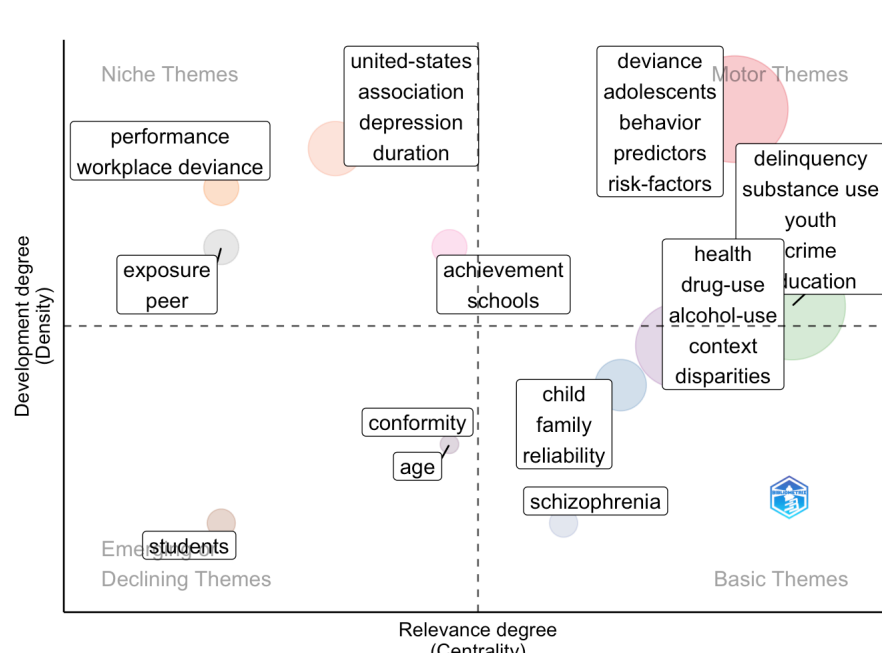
Niche Themes

Motor Themes

Emerging or Declining Themes

Basic Themes

united-states
association
depression
duration

deviance
adolescents
behavior
predictors
risk-factors

performance
workplace deviance

delinquency
substance use
youth
crime
education

exposure
peer

achievement
schools

health
drug-use
alcohol-use
context
disparities

child
family
reliability

conformity

age

schizophrenia

students

Development degree
(Density)

Relevance degree
(Centrality)